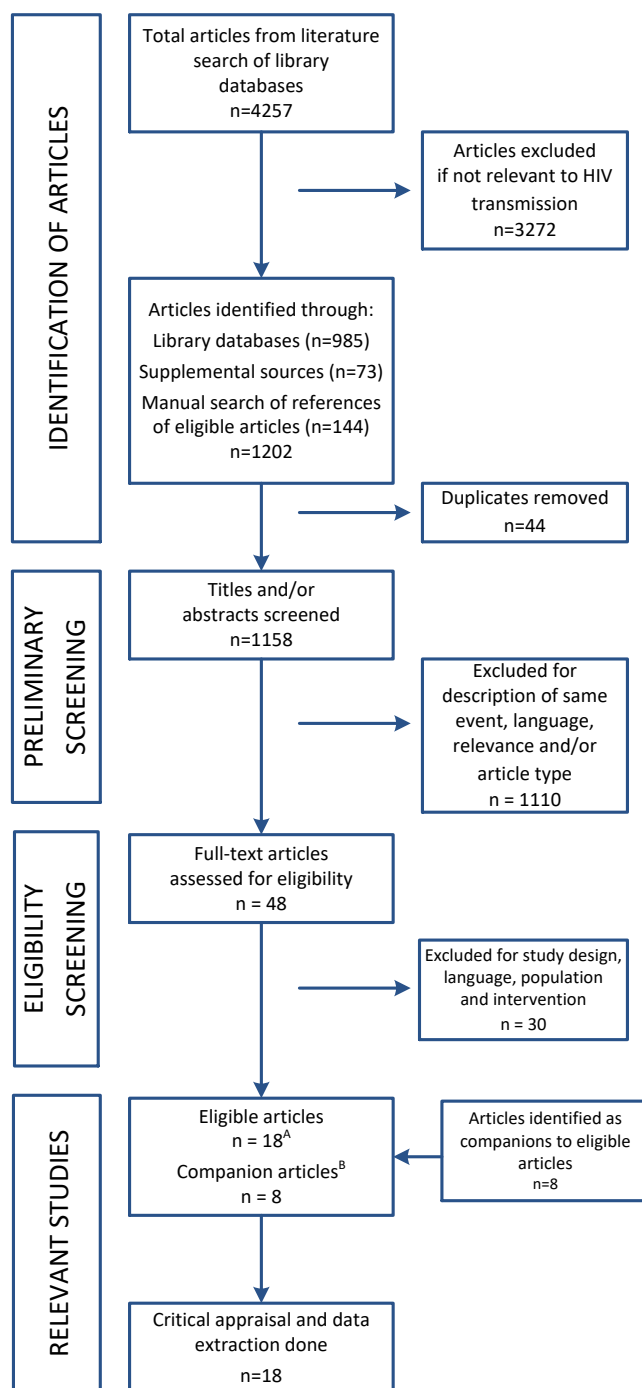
IDENTIFICATION OF ARTICLES

Total articles from literature search of library databases
n=4257

Articles excluded if not relevant to HIV transmission
n=3272

Articles identified through:
Library databases (n=985)
Supplemental sources (n=73)
Manual search of references of eligible articles (n=144)
n=1202

Duplicates removed
n=44

PRELIMINARY SCREENING

Titles and/or abstracts screened
n=1158

Excluded for description of same event, language, relevance and/or article type
n = 1110

ELIGIBILITY SCREENING

Full-text articles assessed for eligibility
n = 48

Excluded for study design, language, population and intervention
n = 30

RELEVANT STUDIES

Eligible articles
n = 18$^{A}$
Companion articles$^{B}$
n = 8

Articles identified as companions to eligible articles
n=8

Critical appraisal and data extraction done
n=18